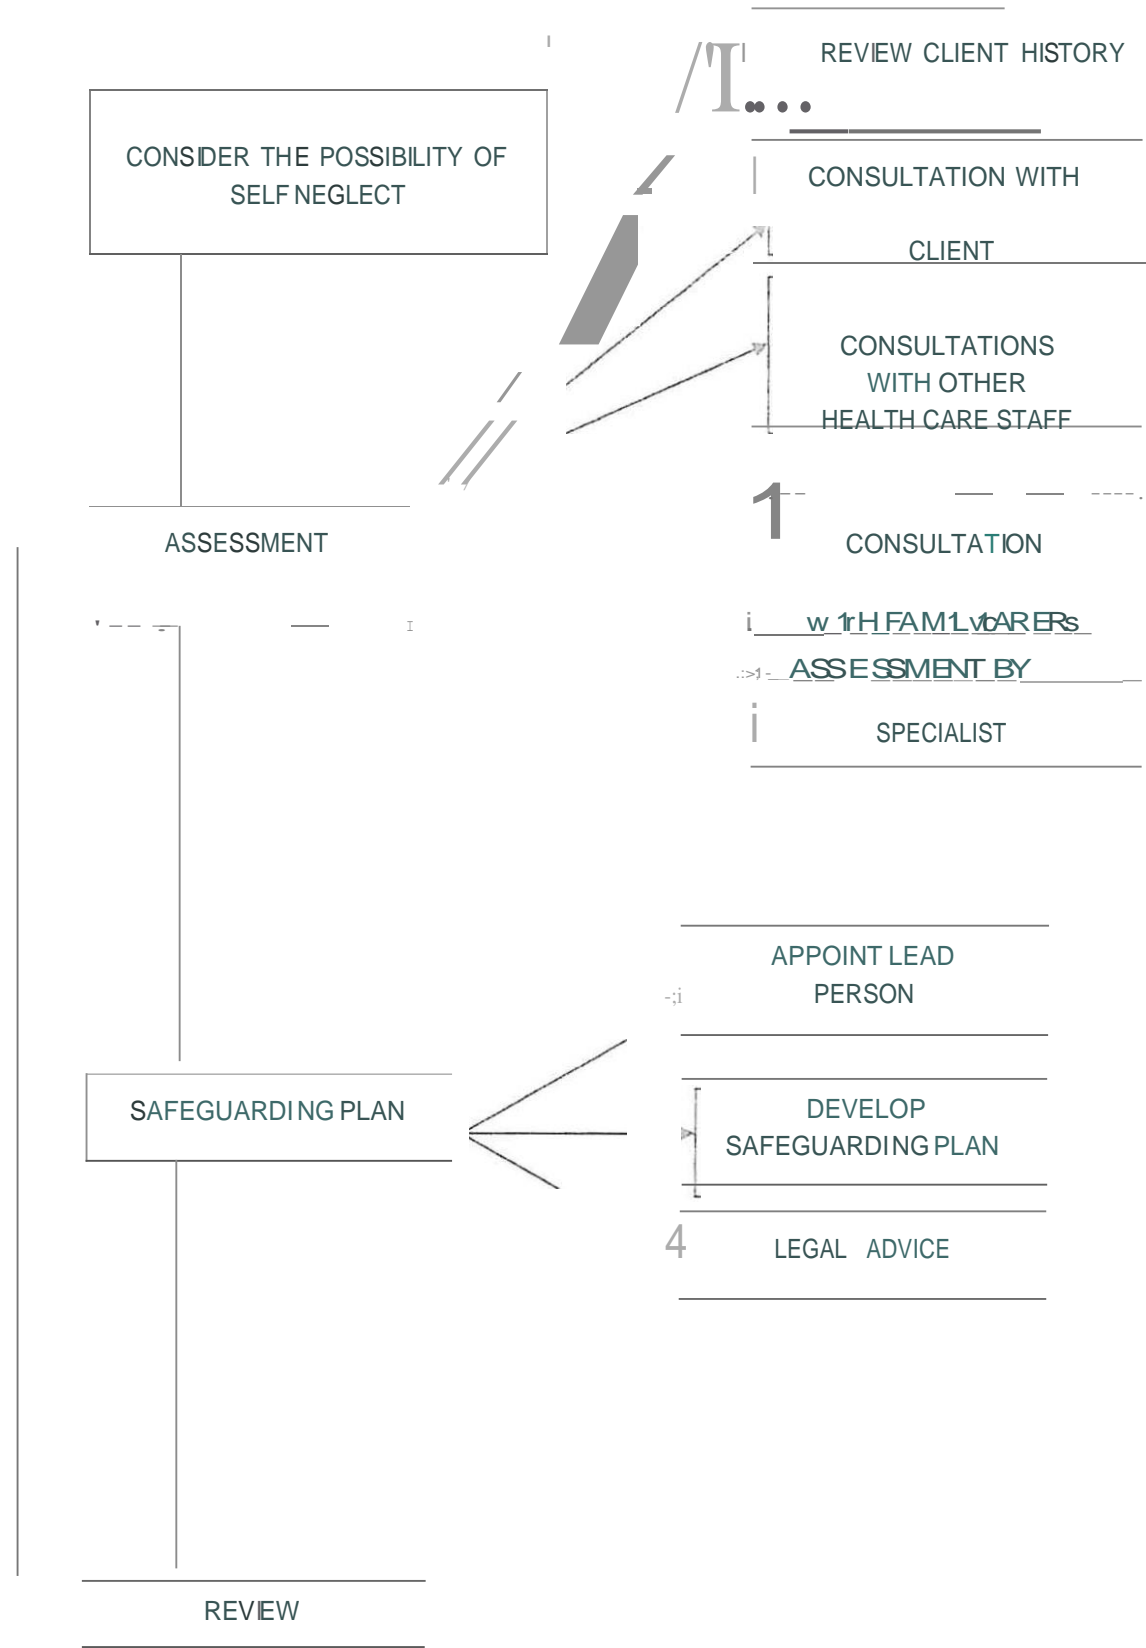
REVIEW CLIENT HISTORY

CONSIDER THE POSSIBILITY OF SELF NEGLECT

CONSULTATION WITH CLIENT

CONSULTATIONS WITH OTHER HEALTH CARE STAFF

ASSESSMENT

CONSULTATION WITH FAMILY/CARERS

ASSESSMENT BY SPECIALIST

APPOINT LEAD PERSON

SAFEGUARDING PLAN

DEVELOP SAFEGUARDING PLAN

LEGAL ADVICE

REVIEW